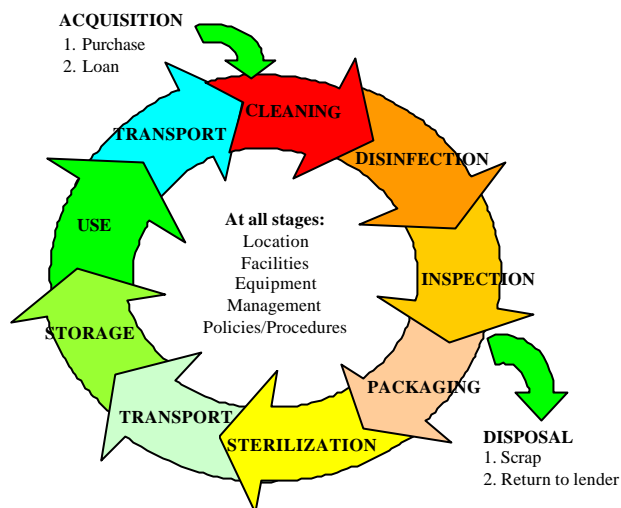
ACQUISITION
1. Purchase
2. Loan

CLEANING

DISINFECTION

INSPECTION

PACKAGING

STERILIZATION

TRANSPORT

STORAGE

USE

TRANSPORT

At all stages:
Location
Facilities
Equipment
Management
Policies/Procedures

DISPOSAL
1. Scrap
2. Return to lender